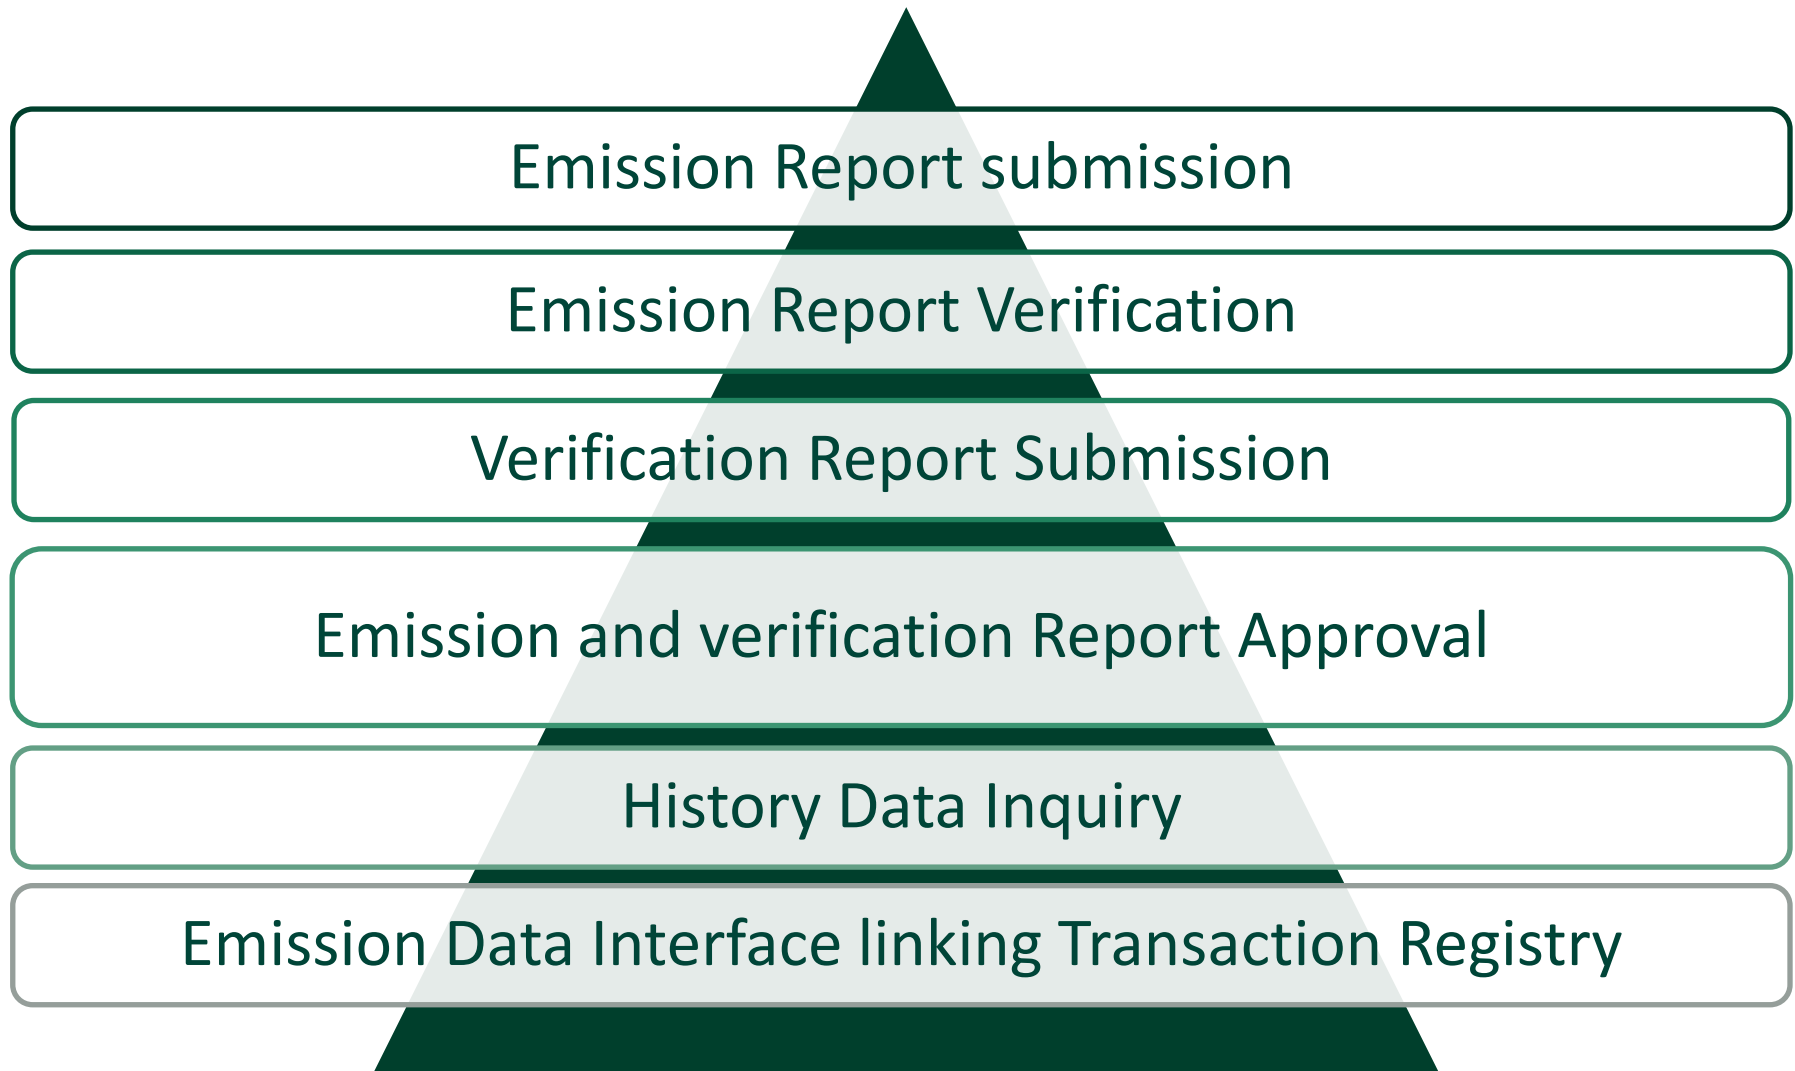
Emission Report submission

Emission Report Verification

Verification Report Submission

Emission and verification Report Approval

History Data Inquiry

Emission Data Interface linking Transaction Registry